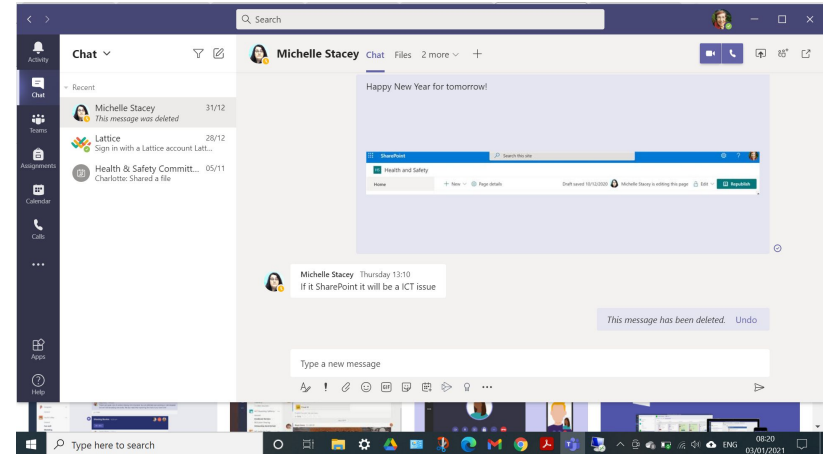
Search

Activity
Chat
Teams
Assignments
Calendar
Calls
...
Apps
Help

Chat

Recent

Michelle Stacey 31/12
This message was deleted

Lattice 28/12
Sign in with a Lattice account Latt...

Health & Safety Committ... 05/11
Charlotte: Shared a file

Michelle Stacey Chat Files 2 more +

Happy New Year for tomorrow!

SharePoint
Search this site
Health and Safety
Home
+ New Page details
Draft saved 10/12/2020 Michelle Stacey is editing this page Edit Republish

Michelle Stacey Thursday 13:10
If it SharePoint it will be a ICT issue

This message has been deleted. Undo

Type a new message

Type here to search

ENG 08:20 03/01/2021